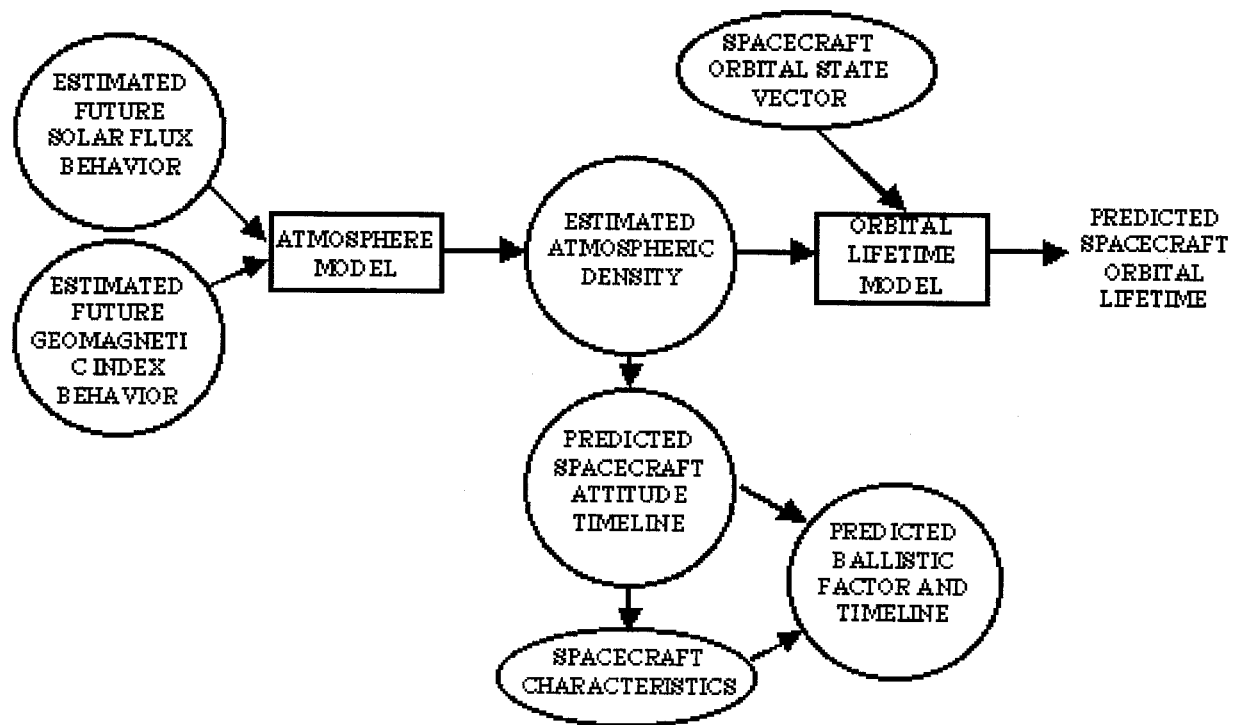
ESTIMATED FUTURE SOLAR FLUX BEHAVIOR

ESTIMATED FUTURE GEOMAGNETI C INDEX BEHAVIOR

ATMOSPHERE MODEL

ESTIMATED ATMOSPHERIC DENSITY

SPACECRAFT ORBITAL STATE VECTOR

ORBITAL LIFETIME MODEL

PREDICTED SPACECRAFT ORBITAL LIFETIME

PREDICTED SPACECRAFT ATTITUDE TIMELINE

PREDICTED BALLISTIC FACTOR AND TIMELINE

SPACECRAFT CHARACTERISTICS